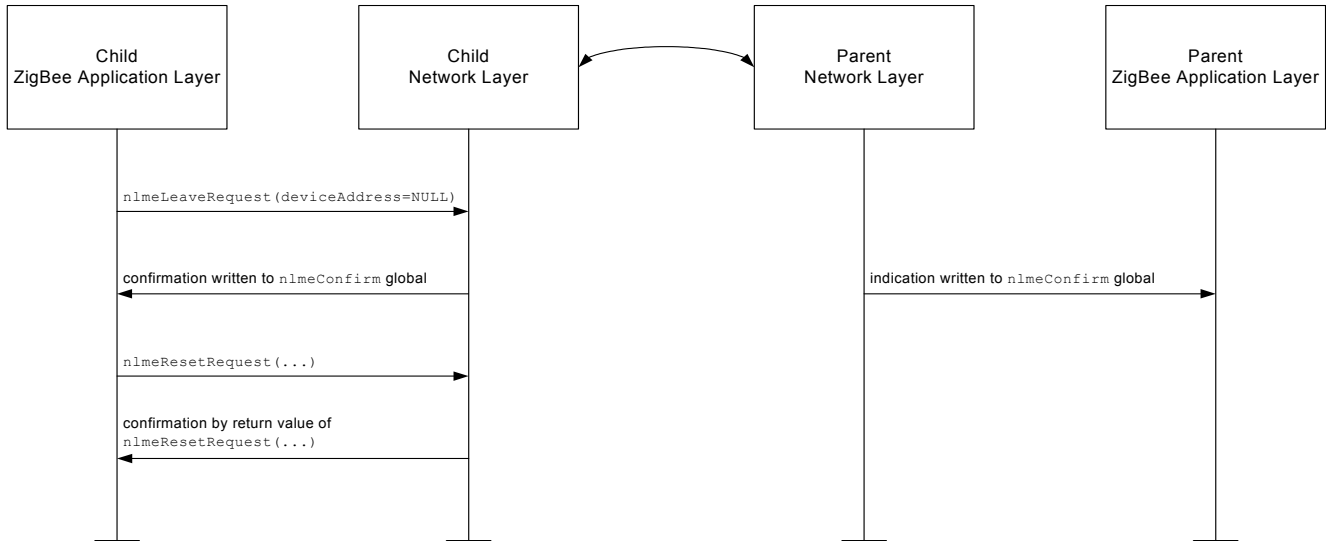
Child
ZigBee Application Layer

Child
Network Layer

Parent
Network Layer

Parent
ZigBee Application Layer

nlmeLeaveRequest(deviceAddress=NULL)

confirmation written to nlmeConfirm global

indication written to nlmeConfirm global

nlmeResetRequest(...)

confirmation by return value of nlmeResetRequest(...)